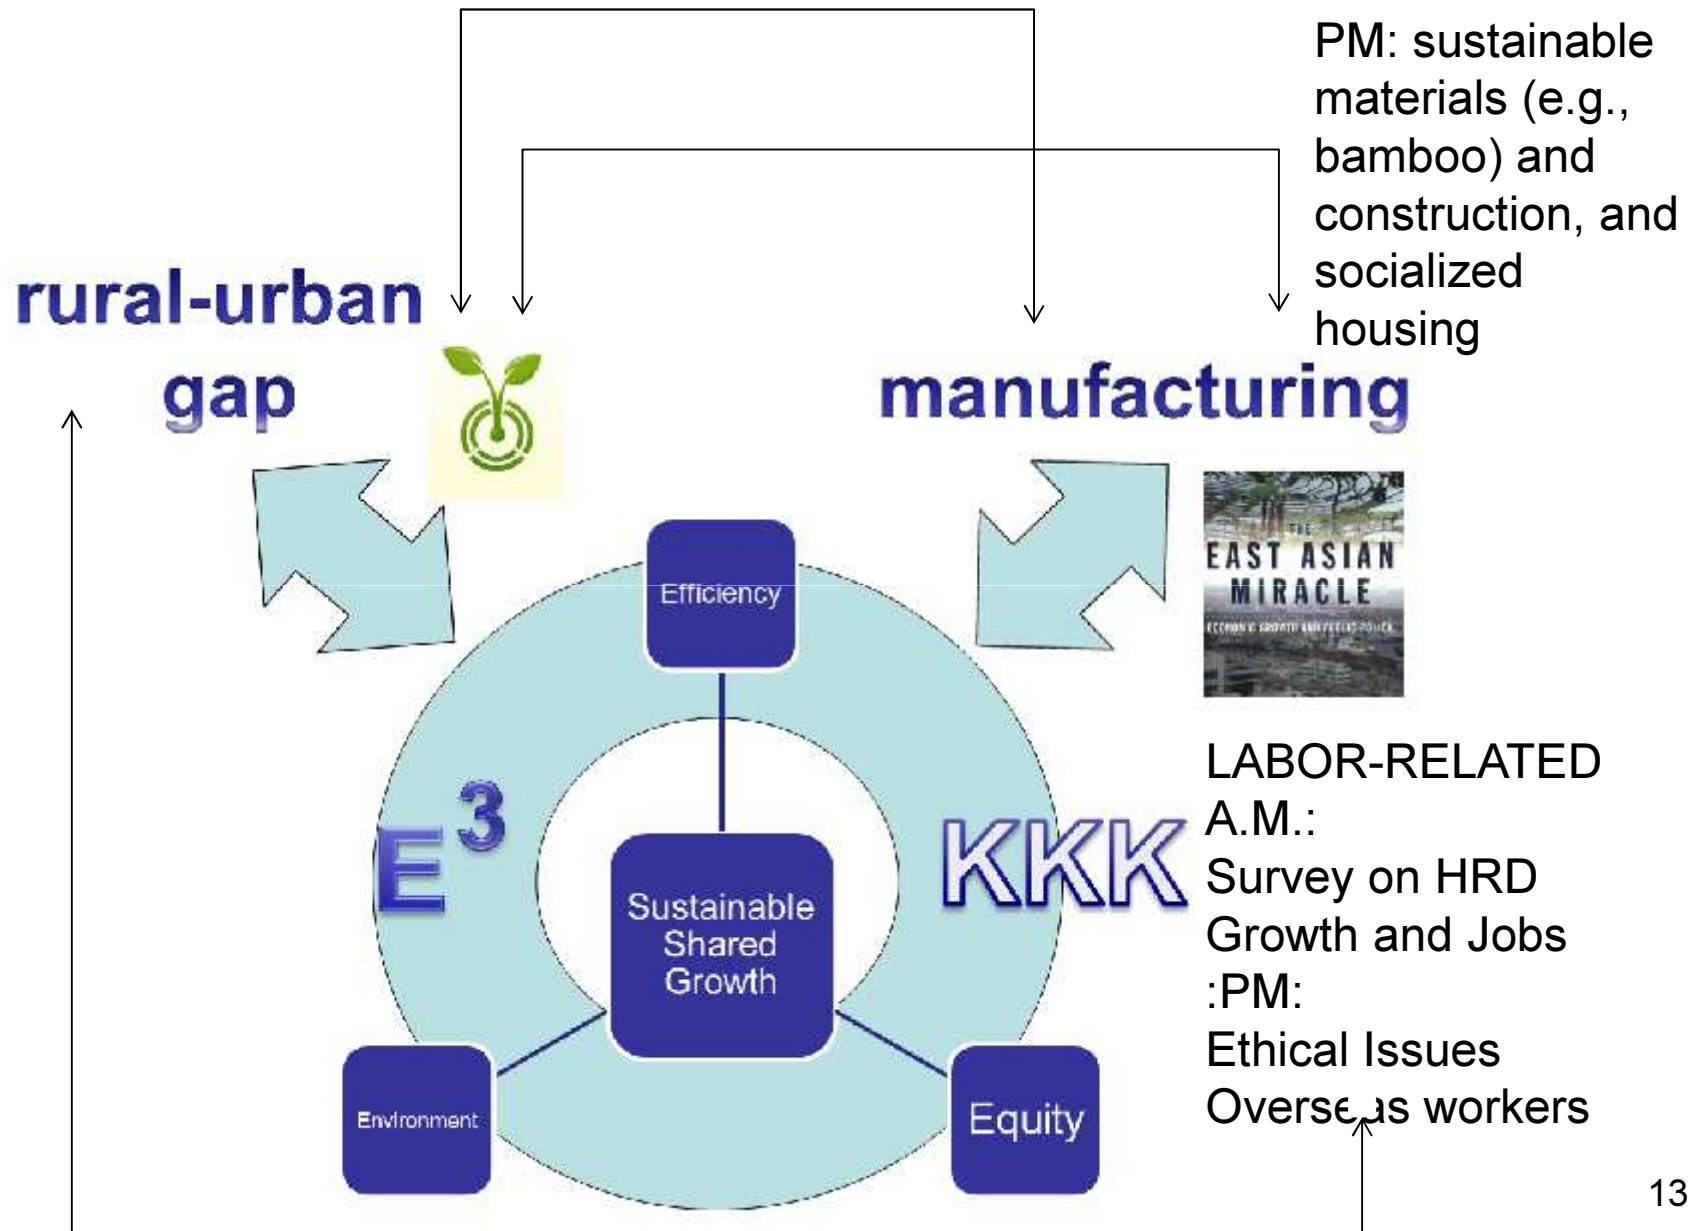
PM: sustainable materials (e.g., bamboo) and construction, and socialized housing

rural-urban gap

manufacturing

THE EAST ASIAN MIRACLE

ECONOMIC GROWTH AND PUBLIC POLICY

Efficiency

$E^3$

Sustainable Shared Growth

KKK

Environment

Equity

LABOR-RELATED
A.M.:
Survey on HRD
Growth and Jobs
:PM:
Ethical Issues
Overseas workers

13